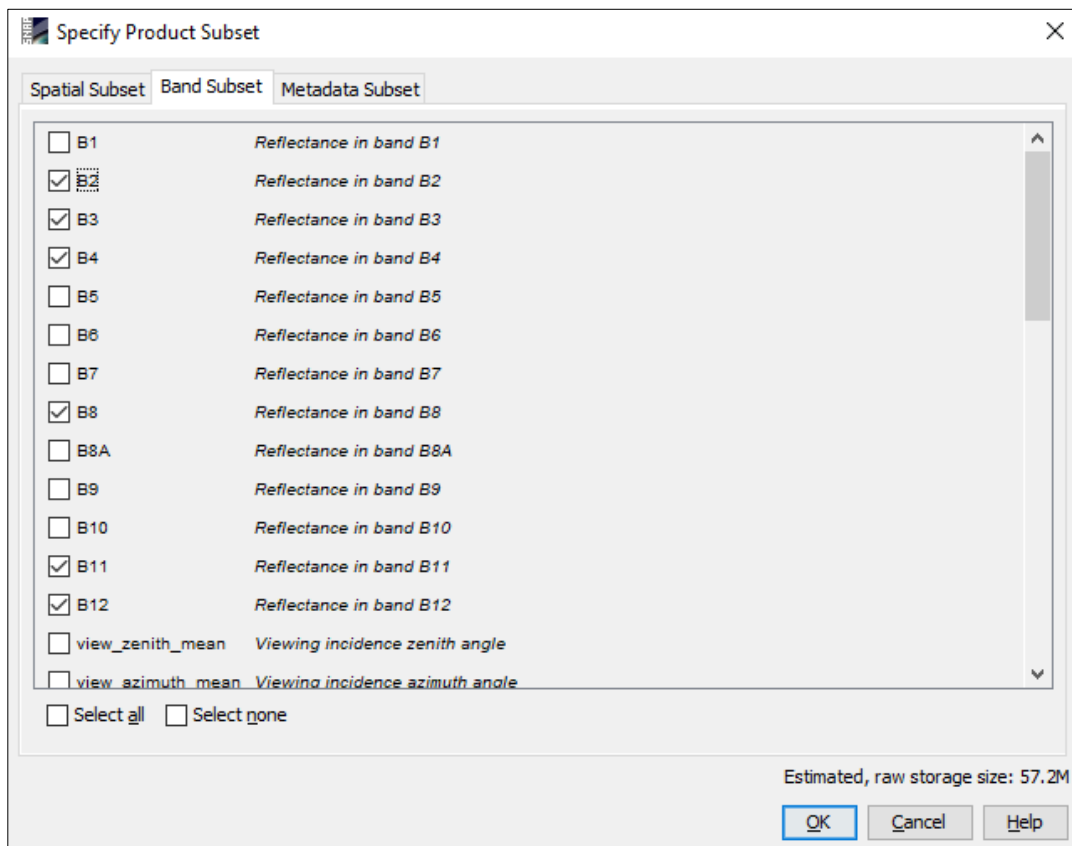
Specify Product Subset

Spatial Subset | Band Subset | Metadata Subset

B1 Reflectance in band B1
B2 Reflectance in band B2
B3 Reflectance in band B3
B4 Reflectance in band B4
B5 Reflectance in band B5
B6 Reflectance in band B6
B7 Reflectance in band B7
B8 Reflectance in band B8
B8A Reflectance in band B8A
B9 Reflectance in band B9
B10 Reflectance in band B10
B11 Reflectance in band B11
B12 Reflectance in band B12
view_zenith_mean Viewing incidence zenith angle
view_azimuth_mean Viewing incidence azimuth angle

Select all Select none

Estimated, raw storage size: 57.2M

OK Cancel Help